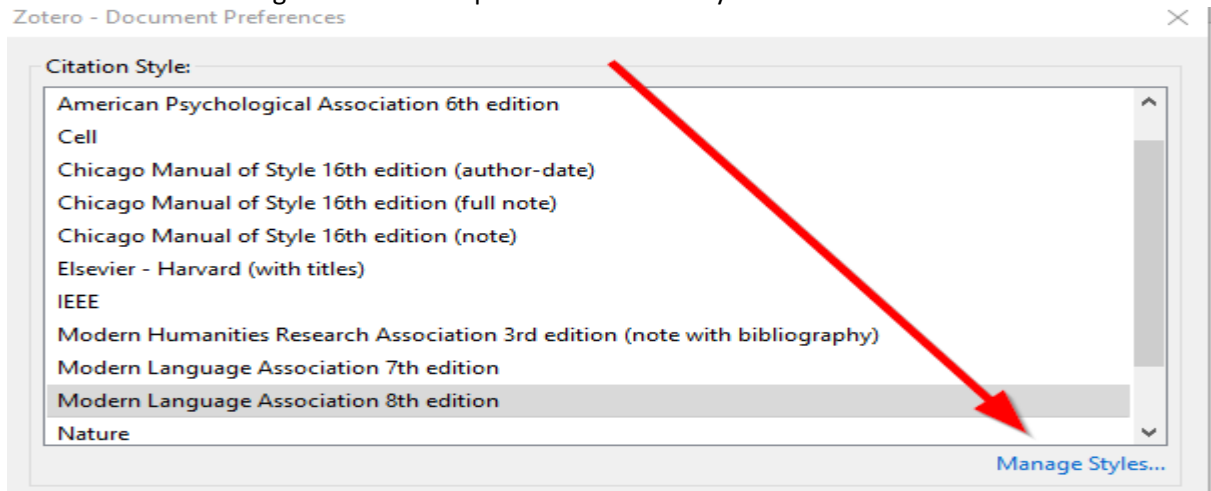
Zotero - Document Preferences

Citation Style:

American Psychological Association 6th edition
Cell
Chicago Manual of Style 16th edition (author-date)
Chicago Manual of Style 16th edition (full note)
Chicago Manual of Style 16th edition (note)
Elsevier - Harvard (with titles)
IEEE
Modern Humanities Research Association 3rd edition (note with bibliography)
Modern Language Association 7th edition
Modern Language Association 8th edition
Nature

Manage Styles...